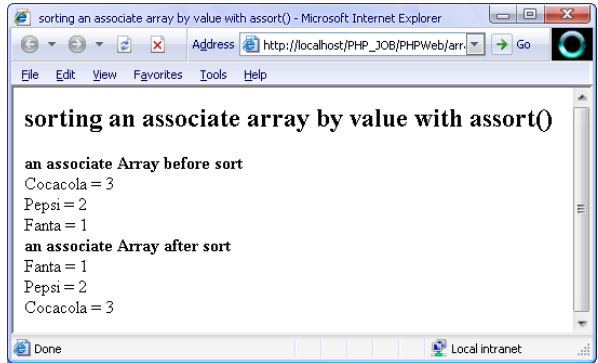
sorting an associate array by value with assort() - Microsoft Internet Explorer

Address http://localhost/PHP_JOB/PHPWeb/arr. Go

File Edit View Favorites Tools Help

sorting an associate array by value with assort()

an associate Array before sort
Cocacola = 3
Pepsi = 2
Fanta = 1
an associate Array after sort
Fanta = 1
Pepsi = 2
Cocacola = 3

Done Local intranet